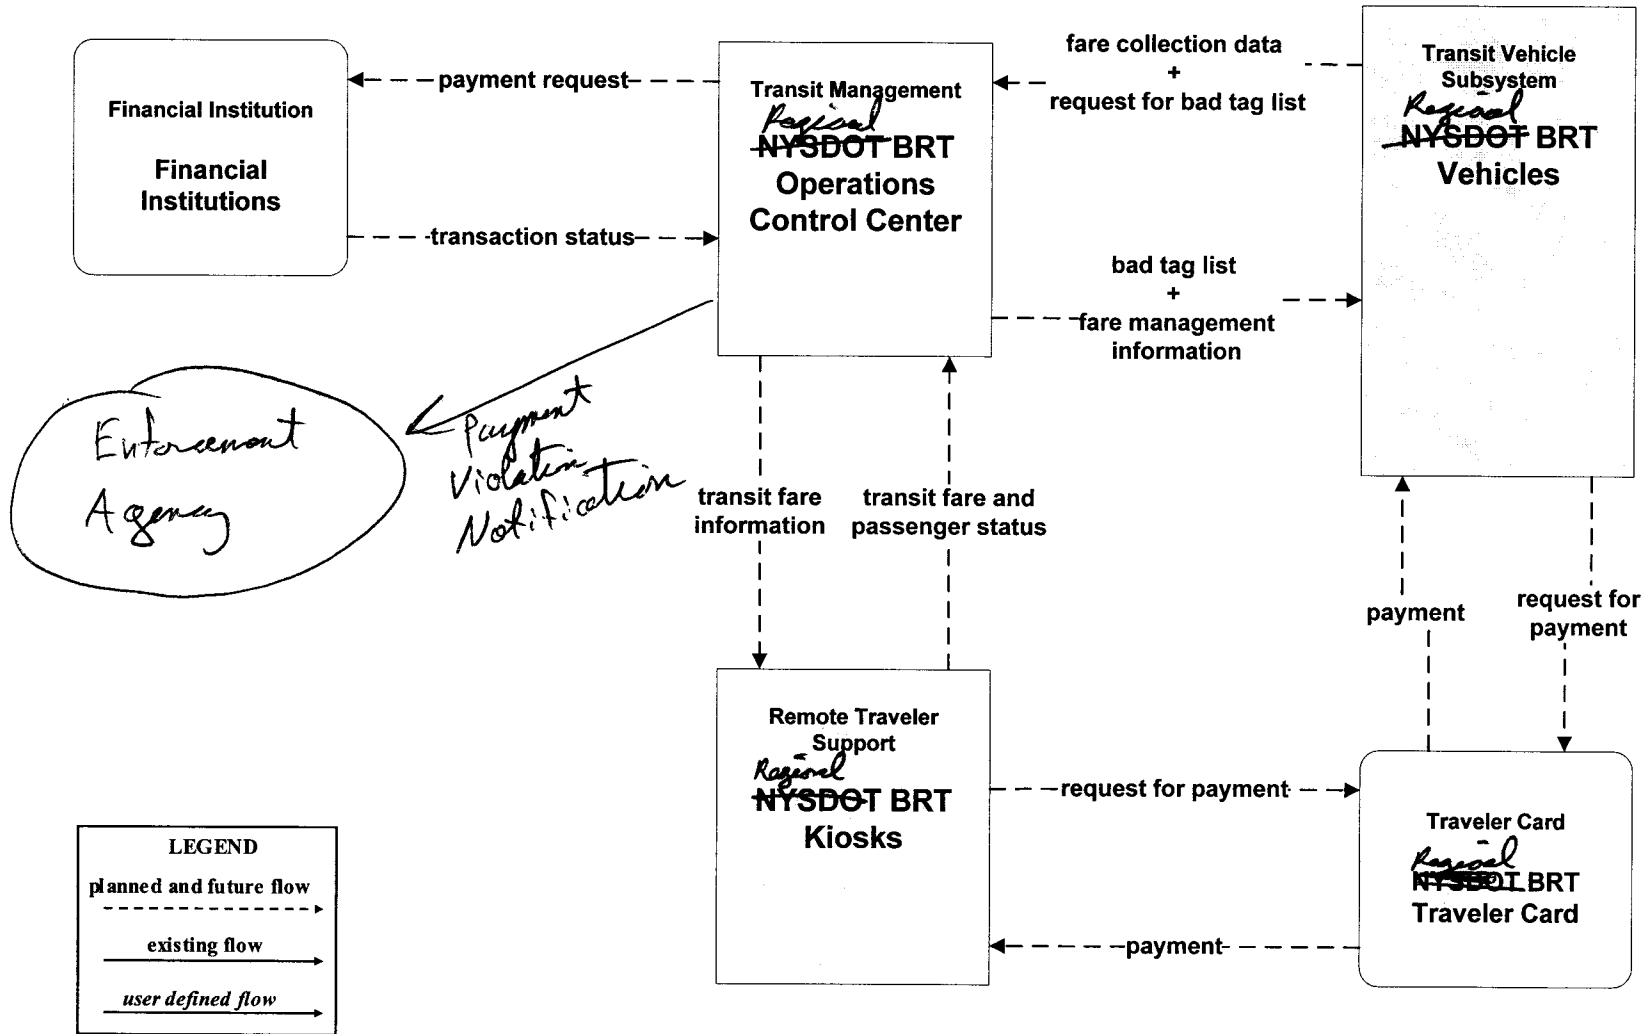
Financial Institution

Financial Institutions

payment request

transaction status

Transit Management

Regional

~~NYSDOT~~ BRT

Operations Control Center

fare collection data + request for bad tag list

Transit Vehicle Subsystem

Regional

~~NYSDOT~~ BRT

Vehicles

bad tag list + fare management information

Enforcement Agency

Payment Violation Notification

transit fare information

transit fare and passenger status

payment

request for payment

Remote Traveler Support

Regional

~~NYSDOT~~ BRT

Kiosks

request for payment

payment

Traveler Card

Regional

~~NYSDOT~~ BRT

Traveler Card

LEGEND

planned and future flow

existing flow

user defined flow